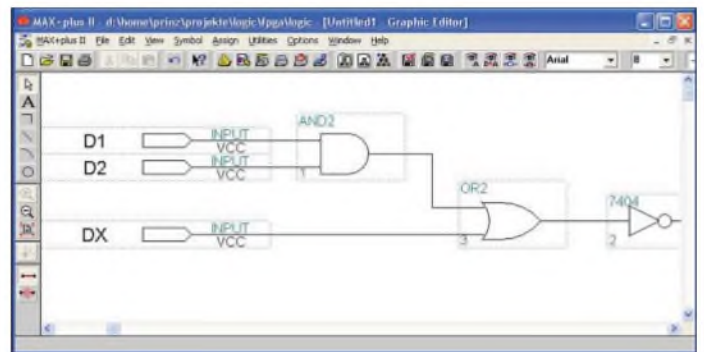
MAX+plus II - d:\home\prinz\projekte\logic\fpga\logic - [Untitled1 - Graphic Editor]

MAX+plus II File Edit View Symbol Assign Utilities Options Window Help

Arial 8

AND2

D1 INPUT VCC

D2 INPUT VCC

1

OR2

7404

DX INPUT VCC

3

2